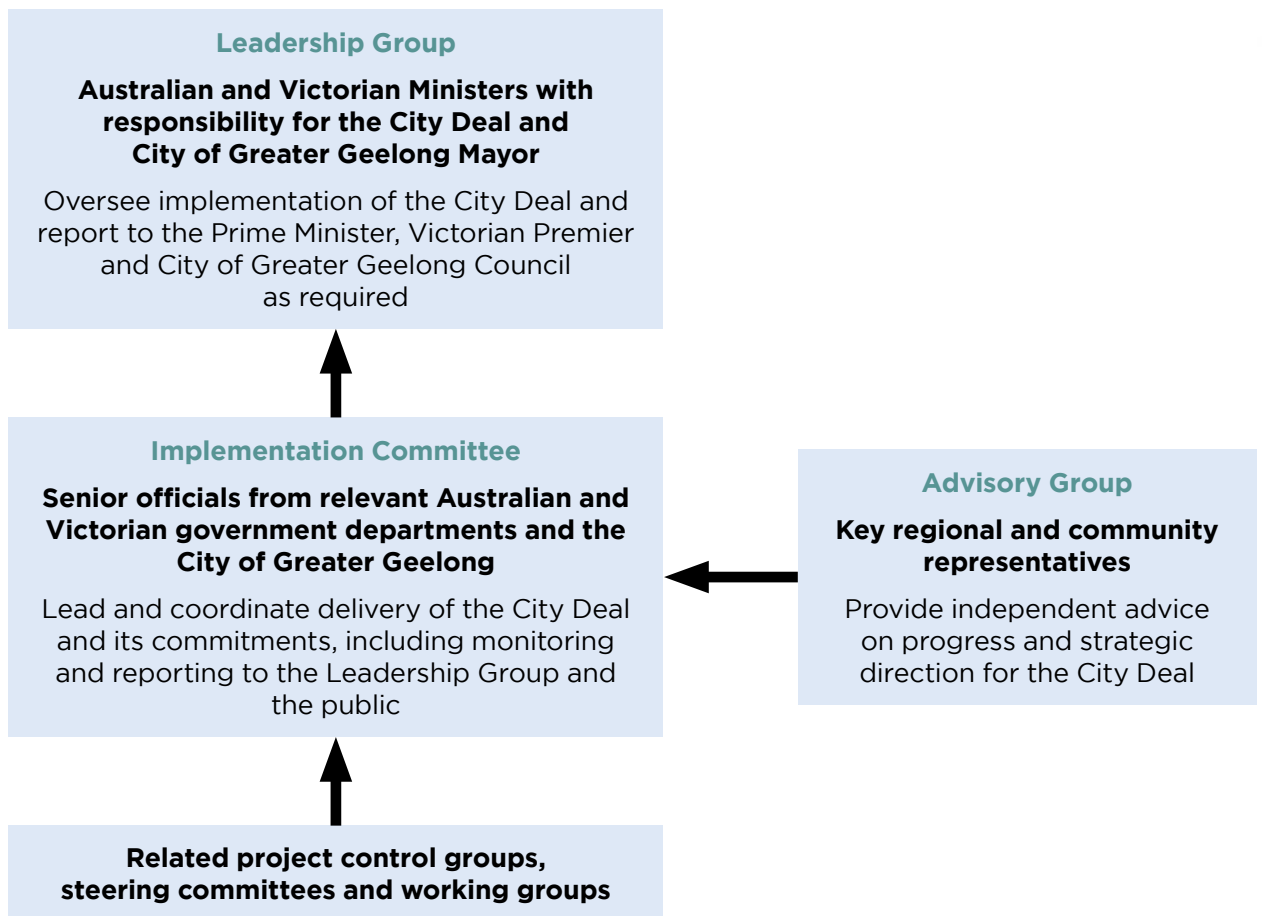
Leadership Group

Australian and Victorian Ministers with responsibility for the City Deal and City of Greater Geelong Mayor

Oversee implementation of the City Deal and report to the Prime Minister, Victorian Premier and City of Greater Geelong Council as required

Implementation Committee

Senior officials from relevant Australian and Victorian government departments and the City of Greater Geelong

Lead and coordinate delivery of the City Deal and its commitments, including monitoring and reporting to the Leadership Group and the public

Advisory Group

Key regional and community representatives

Provide independent advice on progress and strategic direction for the City Deal

Related project control groups, steering committees and working groups